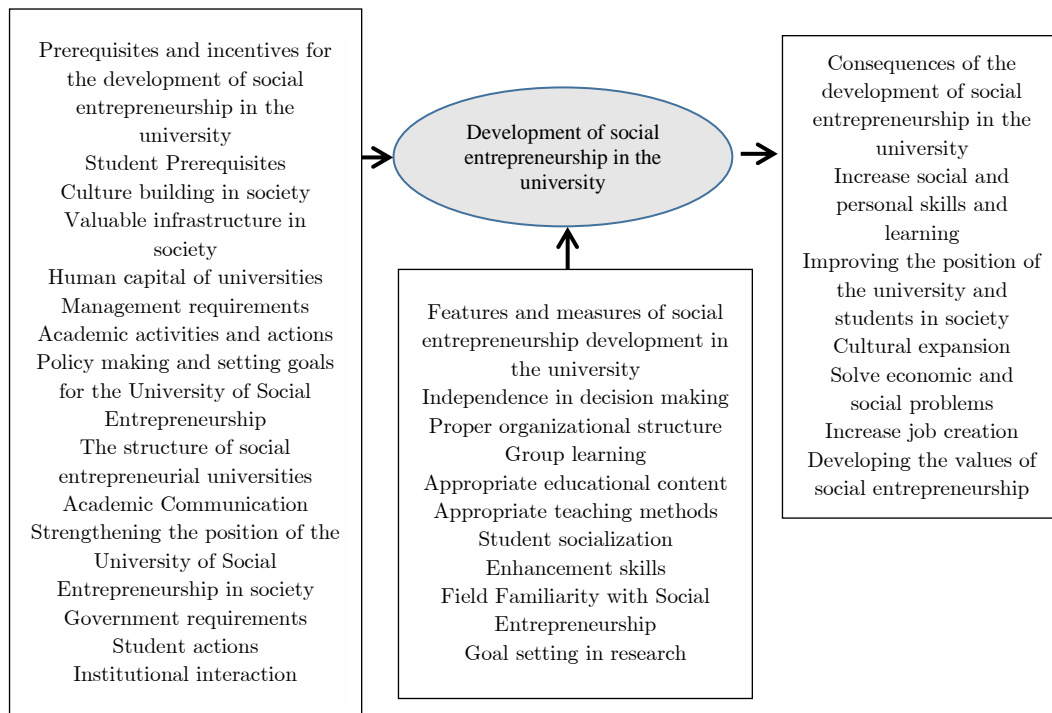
Prerequisites and incentives for the development of social entrepreneurship in the university
Student Prerequisites
Culture building in society
Valuable infrastructure in society
Human capital of universities
Management requirements
Academic activities and actions
Policy making and setting goals for the University of Social Entrepreneurship
The structure of social entrepreneurial universities
Academic Communication
Strengthening the position of the University of Social Entrepreneurship in society
Government requirements
Student actions
Institutional interaction

Development of social entrepreneurship in the university

Consequences of the development of social entrepreneurship in the university
Increase social and personal skills and learning
Improving the position of the university and students in society
Cultural expansion
Solve economic and social problems
Increase job creation
Developing the values of social entrepreneurship

Features and measures of social entrepreneurship development in the university
Independence in decision making
Proper organizational structure
Group learning
Appropriate educational content
Appropriate teaching methods
Student socialization
Enhancement skills
Field Familiarity with Social Entrepreneurship
Goal setting in research